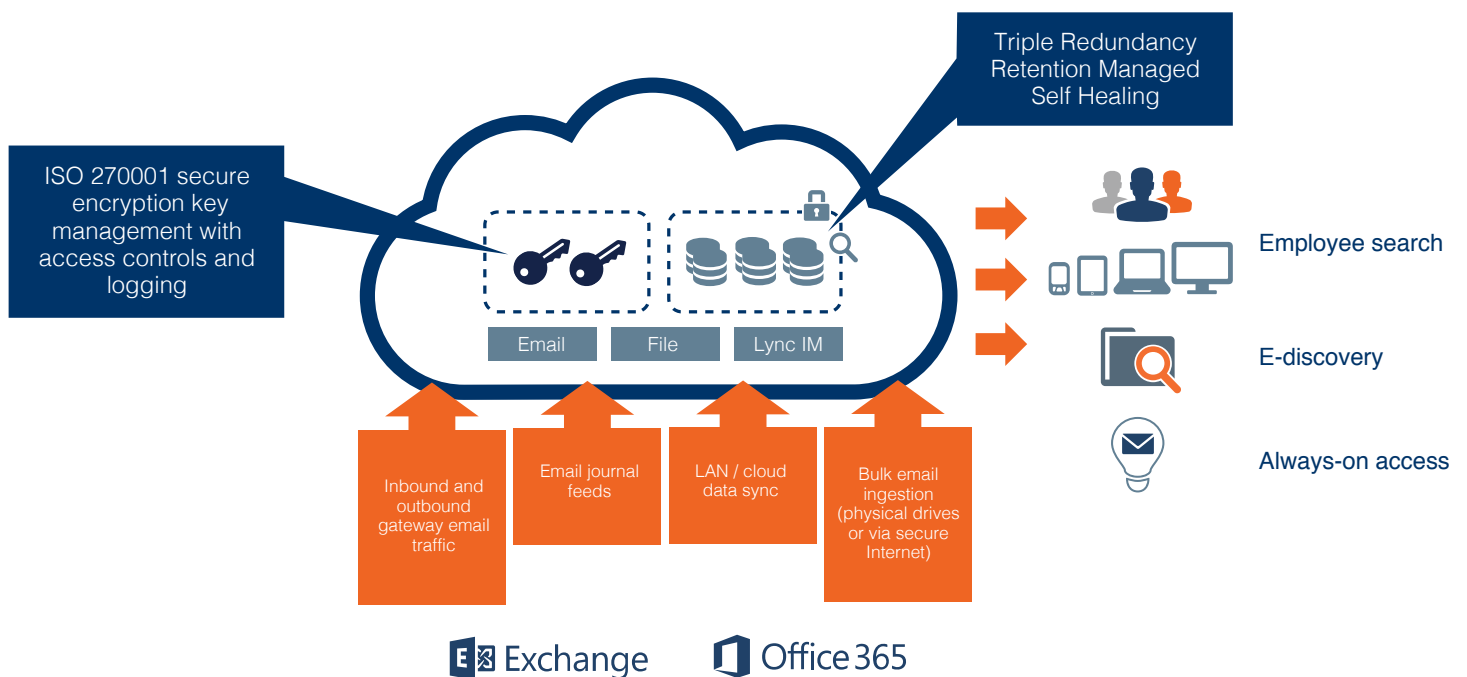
ISO 270001 secure encryption key management with access controls and logging

Triple Redundancy
Retention Managed
Self Healing

Email

File

Lync IM

Employee search

E-discovery

Always-on access

Inbound and outbound gateway email traffic

Email journal feeds

LAN / cloud data sync

Bulk email ingestion (physical drives or via secure Internet)

Exchange

Office 365